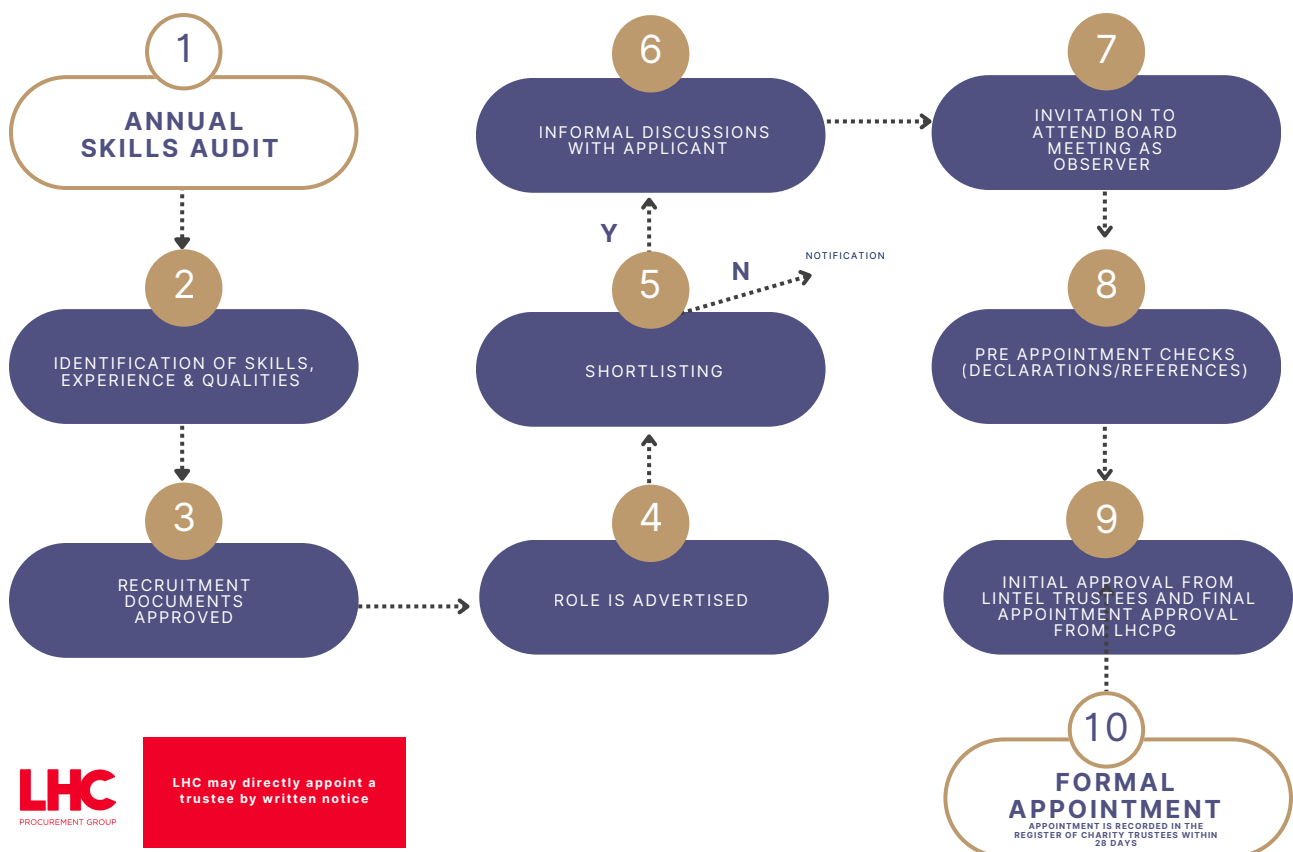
1
ANNUAL SKILLS AUDIT

2
IDENTIFICATION OF SKILLS, EXPERIENCE & QUALITIES

3
RECRUITMENT DOCUMENTS APPROVED

4
ROLE IS ADVERTISED

5
SHORTLISTING

Y

N

NOTIFICATION

6
INFORMAL DISCUSSIONS WITH APPLICANT

7
INVITATION TO ATTEND BOARD MEETING AS OBSERVER

8
PRE APPOINTMENT CHECKS (DECLARATIONS/REFERENCES)

9
INITIAL APPROVAL FROM LINTEL TRUSTEES AND FINAL APPOINTMENT APPROVAL FROM LHCPG

10
FORMAL APPOINTMENT
APPOINTMENT IS RECORDED IN THE REGISTER OF CHARITY TRUSTEES WITHIN 28 DAYS

LHC
PROCUREMENT GROUP

LHC may directly appoint a trustee by written notice